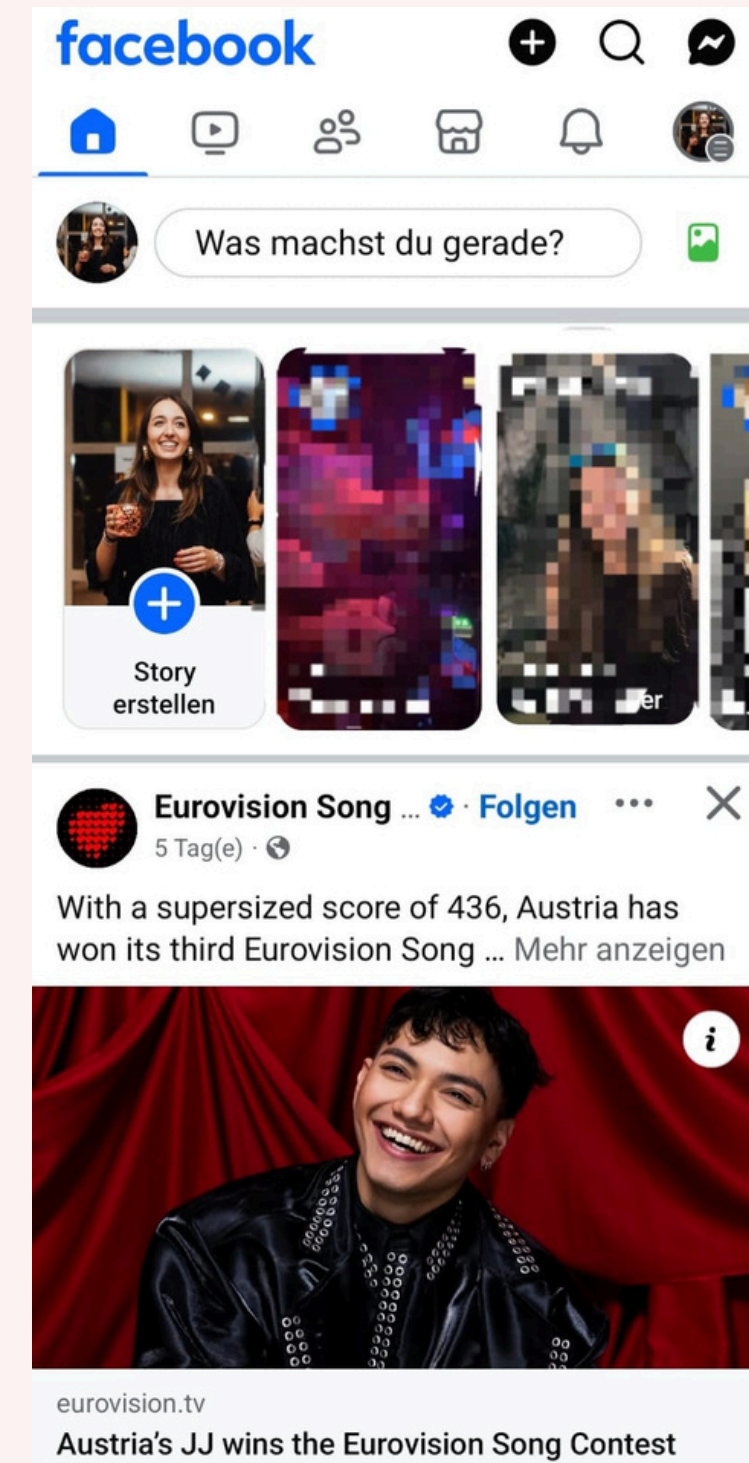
facebook

Was machst du gerade?

Story erstellen

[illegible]

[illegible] er

Eurovision Song ... · Folgen ···
5 Tag(e) ·

With a supersized score of 436, Austria has won its third Eurovision Song ... Mehr anzeigen

i

eurovision.tv
Austria's JJ wins the Eurovision Song Contest